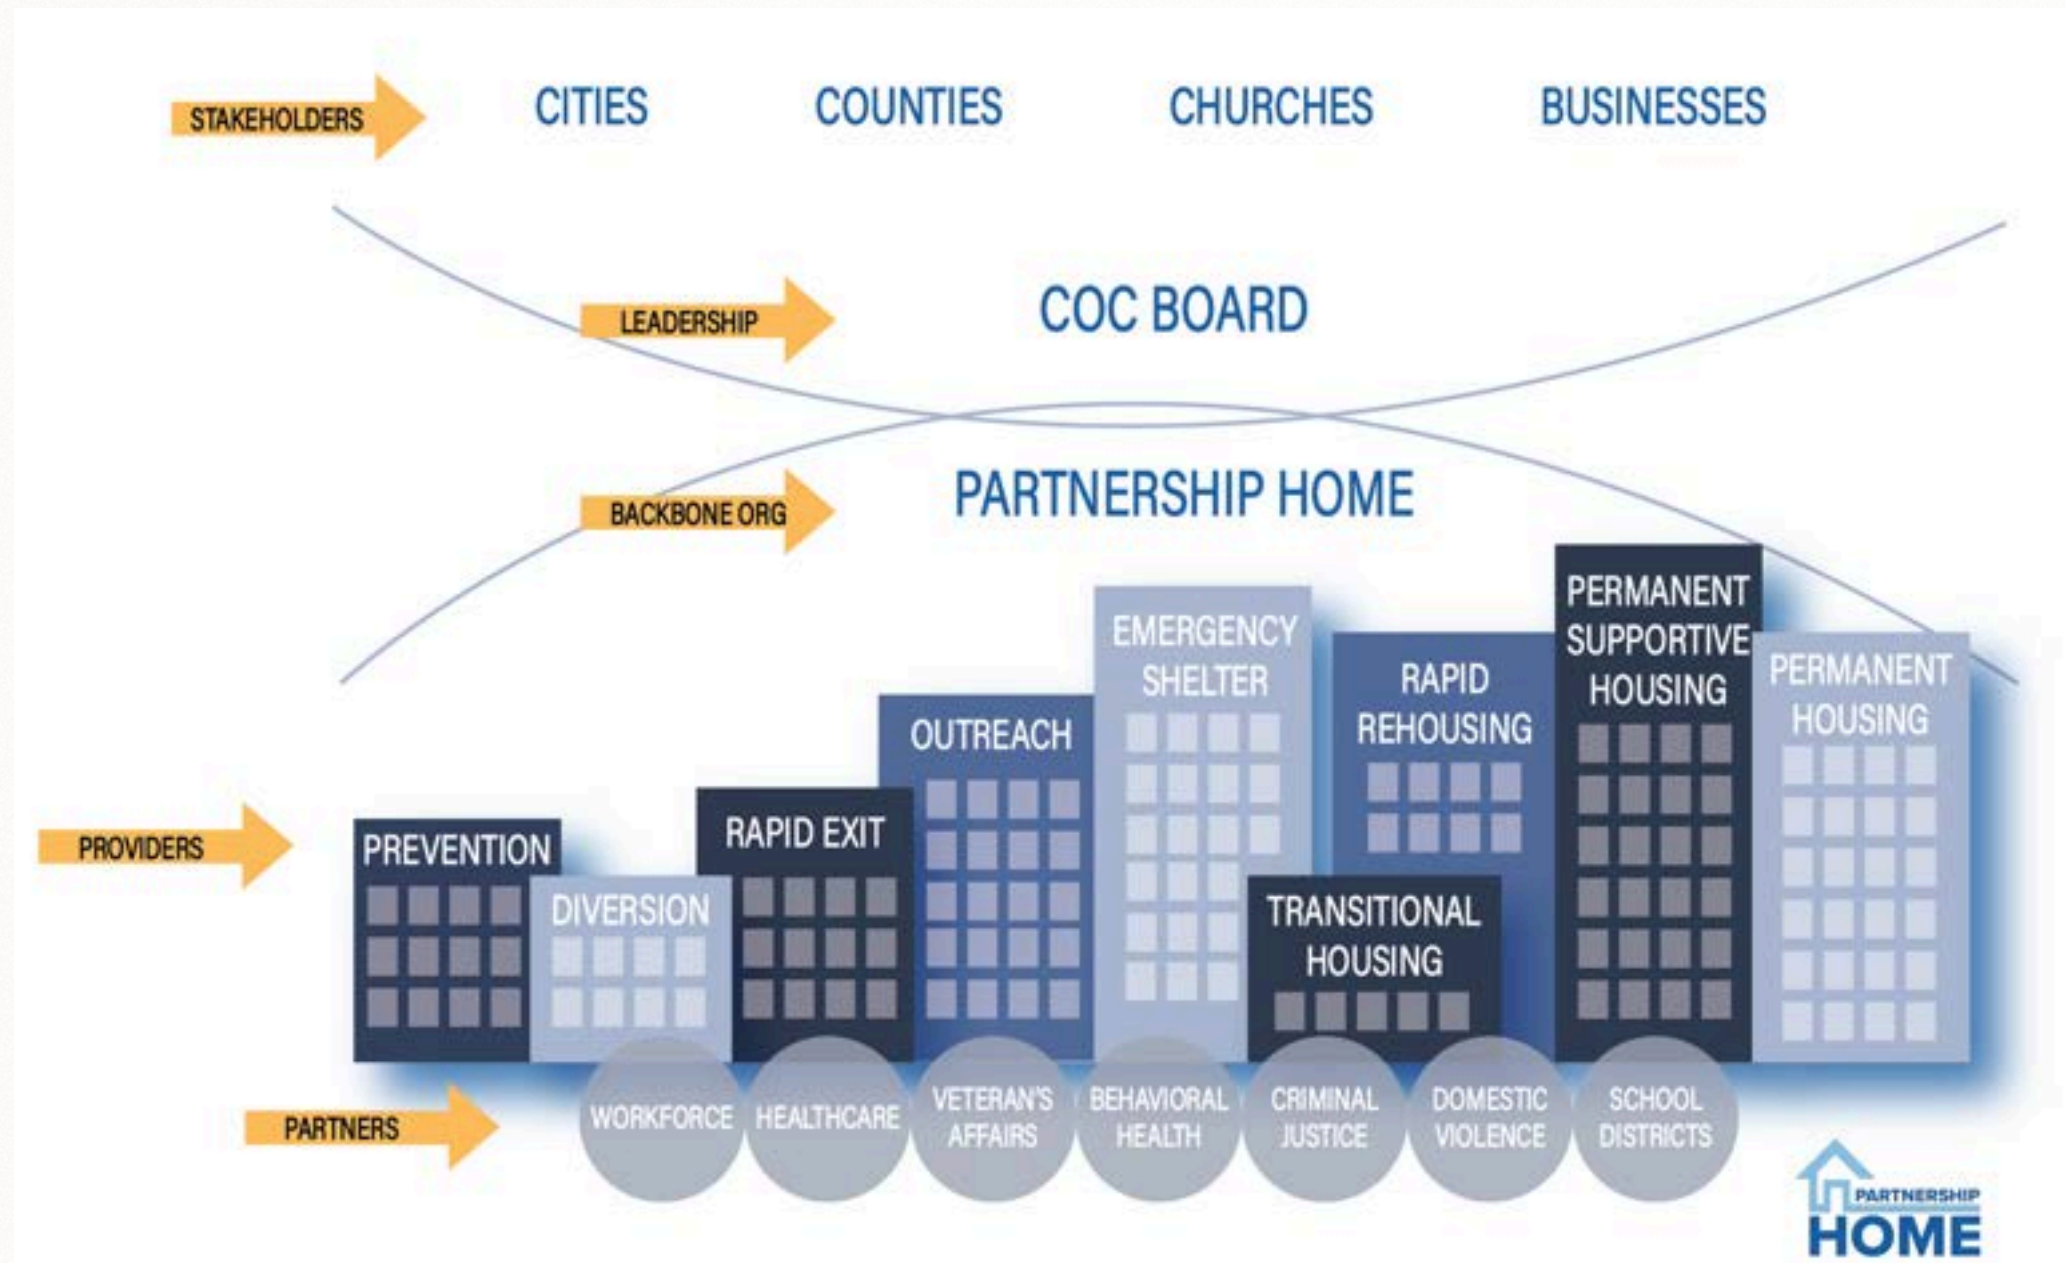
STAKEHOLDERS

CITIES

COUNTIES

CHURCHES

BUSINESSES

LEADERSHIP

COC BOARD

BACKBONE ORG

PARTNERSHIP HOME

PROVIDERS

PREVENTION

DIVERSION

RAPID EXIT

OUTREACH

EMERGENCY SHELTER

RAPID REHOUSING

TRANSITIONAL HOUSING

PERMANENT SUPPORTIVE HOUSING

PERMANENT HOUSING

PARTNERS

WORKFORCE

HEALTHCARE

VETERAN'S AFFAIRS

BEHAVIORAL HEALTH

CRIMINAL JUSTICE

DOMESTIC VIOLENCE

SCHOOL DISTRICTS

PARTNERSHIP HOME